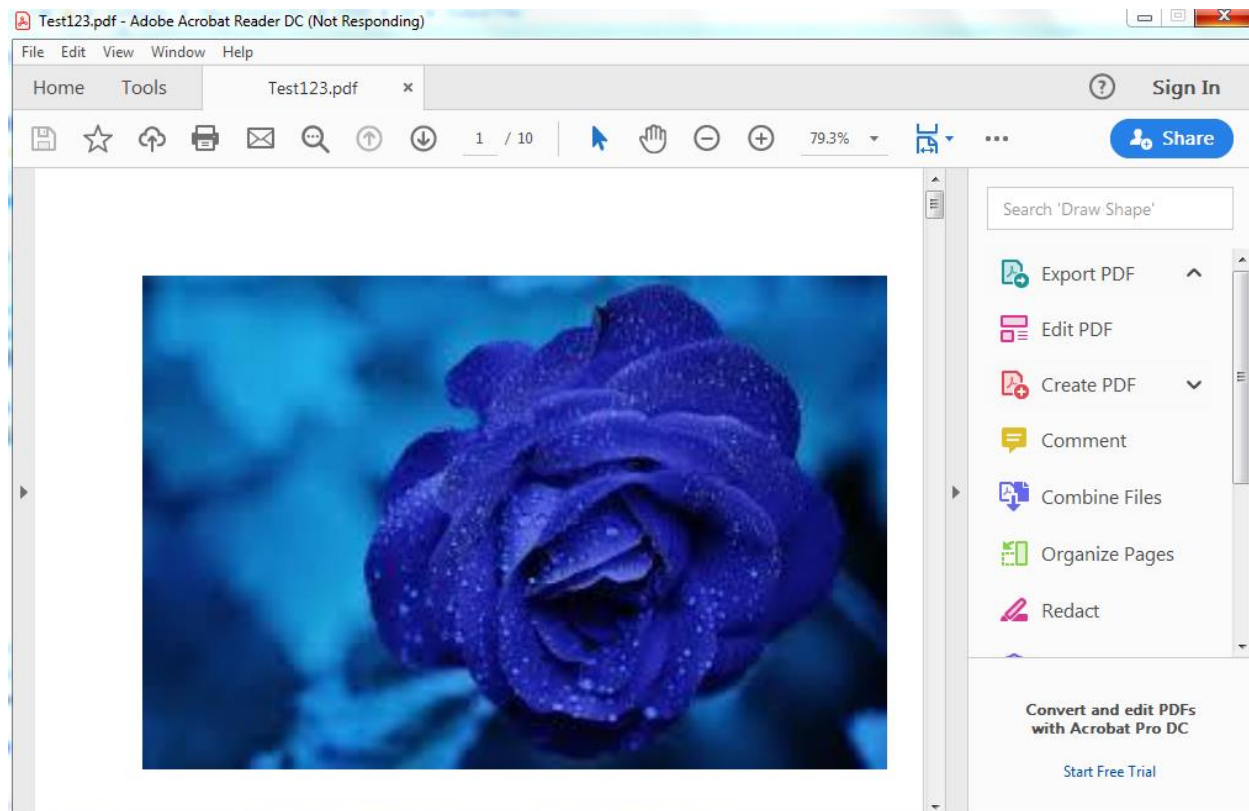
Test123.pdf - Adobe Acrobat Reader DC (Not Responding)

File Edit View Window Help

Home Tools Test123.pdf ×

Sign In

1 / 10

79.3%

Share

Search 'Draw Shape'

Export PDF

Edit PDF

Create PDF

Comment

Combine Files

Organize Pages

Redact

Convert and edit PDFs with Acrobat Pro DC

Start Free Trial